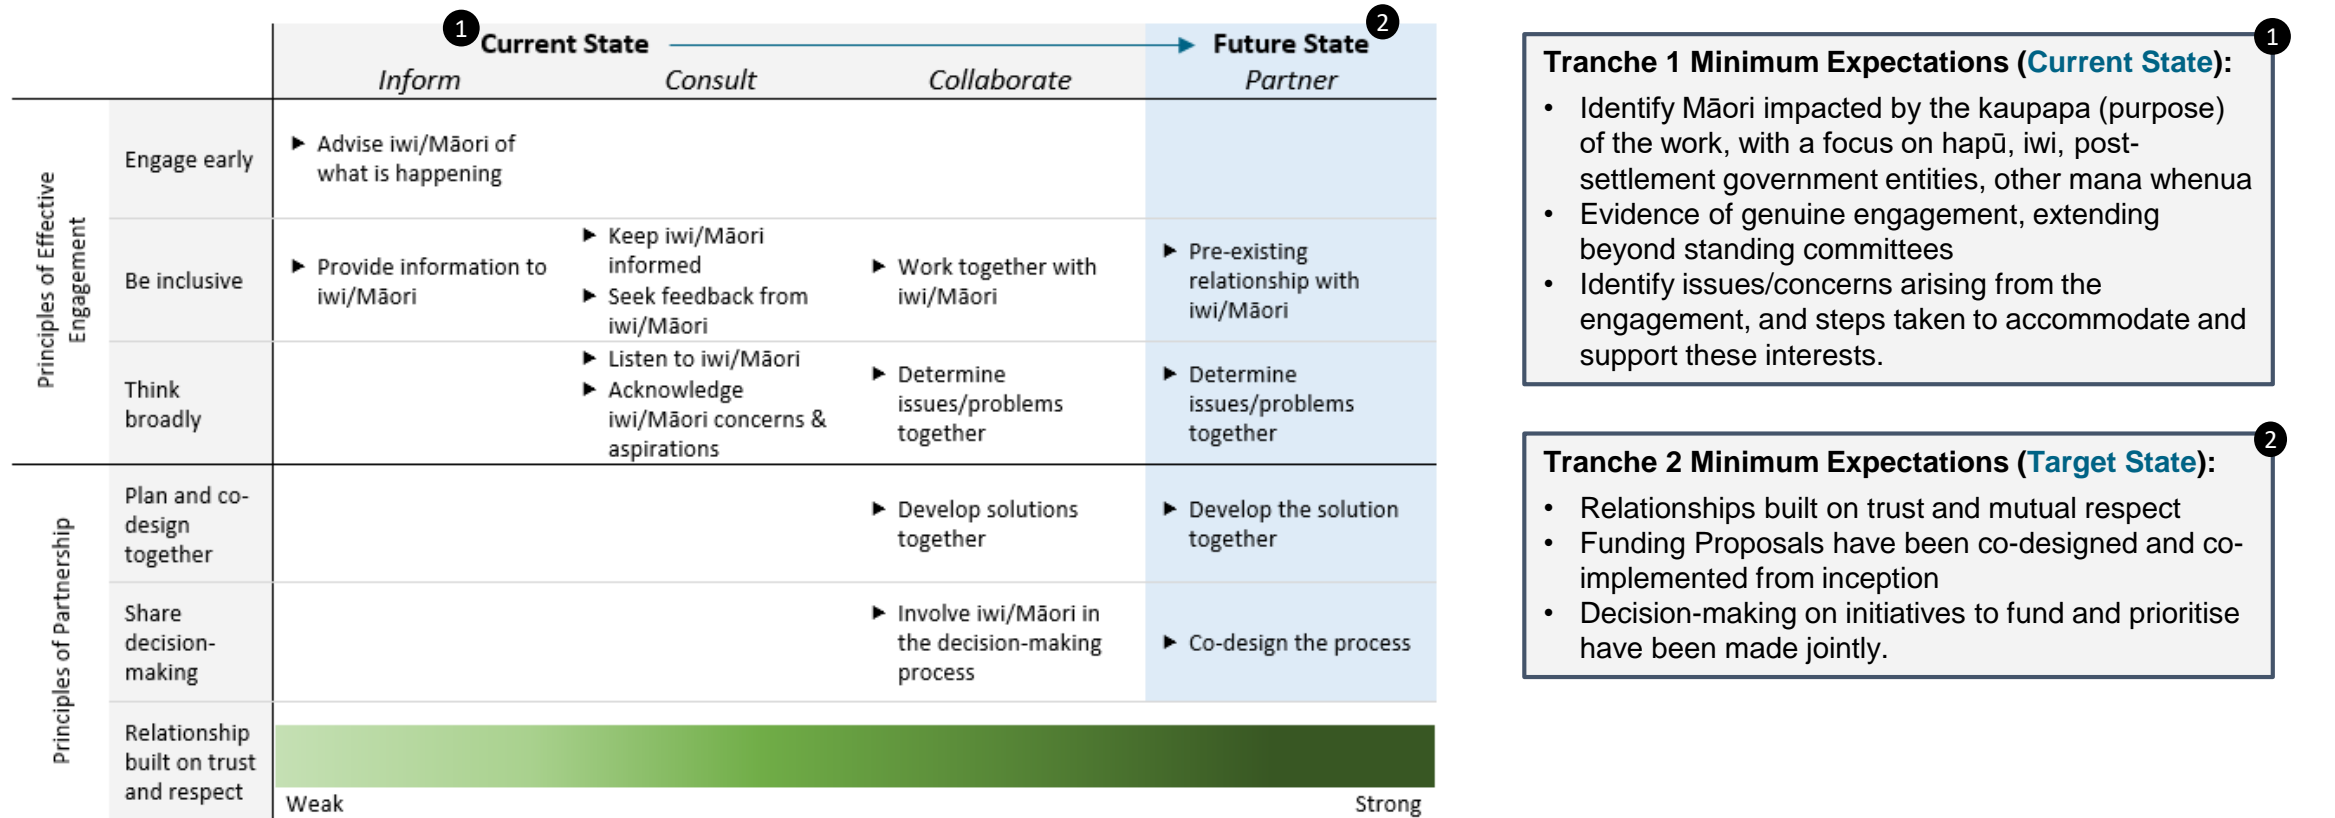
1 Current State → Future State 2

| | | Inform | Consult | Collaborate | Partner |
|---|---|---|---|---|---|
| Principles of Effective Engagement | Engage early | ▸ Advise iwi/Māori of what is happening | | | |
| | Be inclusive | ▸ Provide information to iwi/Māori | ▸ Keep iwi/Māori informed ▸ Seek feedback from iwi/Māori | ▸ Work together with iwi/Māori | ▸ Pre-existing relationship with iwi/Māori |
| | Think broadly | | ▸ Listen to iwi/Māori ▸ Acknowledge iwi/Māori concerns & aspirations | ▸ Determine issues/problems together | ▸ Determine issues/problems together |
| Principles of Partnership | Plan and co-design together | | | ▸ Develop solutions together | ▸ Develop the solution together |
| | Share decision-making | | | ▸ Involve iwi/Māori in the decision-making process | ▸ Co-design the process |
| | Relationship built on trust and respect | Weak | | | Strong |

Tranche 1 Minimum Expectations (Current State): 1
• Identify Māori impacted by the kaupapa (purpose) of the work, with a focus on hapū, iwi, post-settlement government entities, other mana whenua
• Evidence of genuine engagement, extending beyond standing committees
• Identify issues/concerns arising from the engagement, and steps taken to accommodate and support these interests.

Tranche 2 Minimum Expectations (Target State): 2
• Relationships built on trust and mutual respect
• Funding Proposals have been co-designed and co-implemented from inception
• Decision-making on initiatives to fund and prioritise have been made jointly.